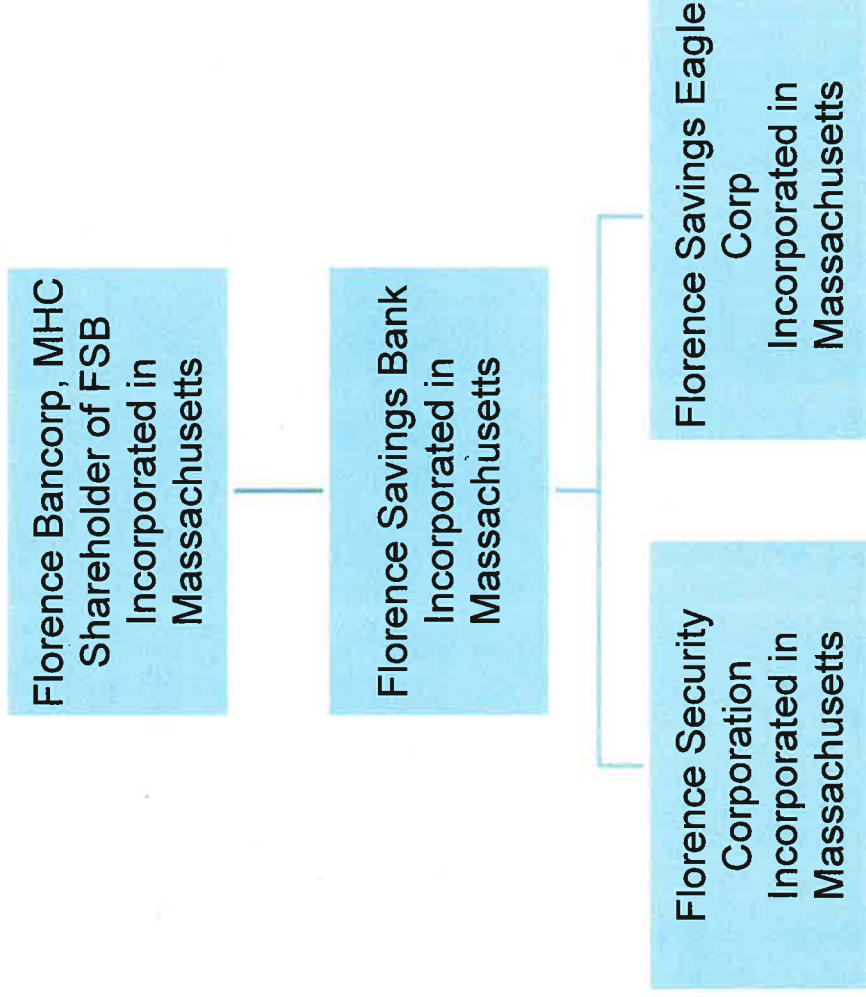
Florence Bancorp, MHC
Shareholder of FSB
Incorporated in
Massachusetts

Florence Savings Bank
Incorporated in
Massachusetts

Florence Savings Eagle
Corp
Incorporated in
Massachusetts

Florence Security
Corporation
Incorporated in
Massachusetts